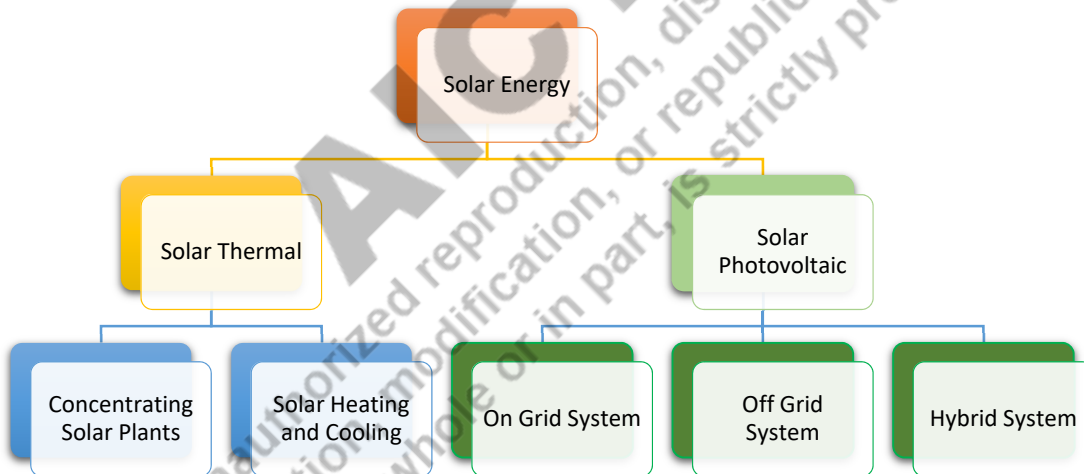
Solar Energy

Solar Thermal

Solar Photovoltaic

Concentrating Solar Plants

Solar Heating and Cooling

On Grid System

Off Grid System

Hybrid System

AIC

Unauthorized reproduction, distribution, modification, or republication, whole or in part, is strictly pro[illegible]